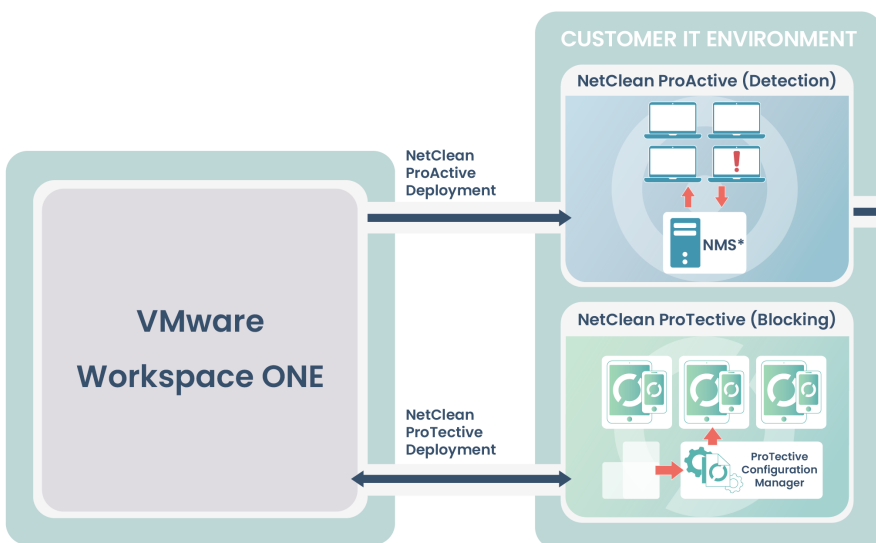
CUSTOMER IT ENVIRONMENT

NetClean ProActive (Detection)

NMS*

NetClean ProActive Deployment

VMware Workspace ONE

NetClean ProTective (Blocking)

NetClean ProTective Deployment

ProTective Configuration Manager